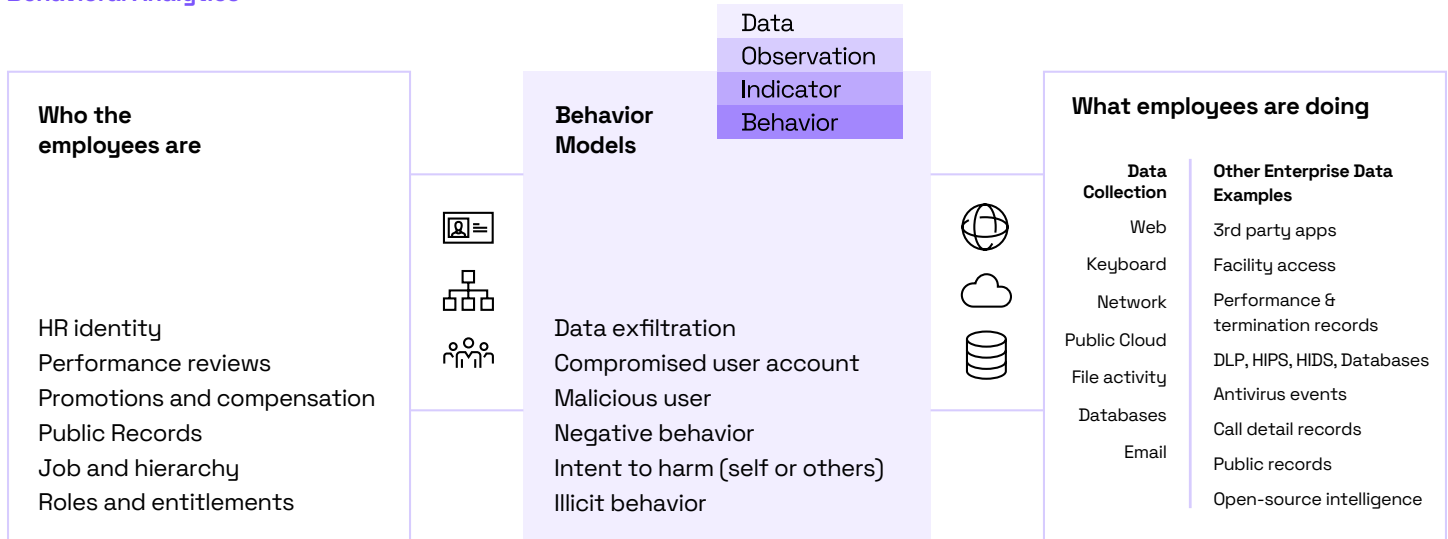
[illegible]

Data
Observation
Indicator
Behavior

Who the employees are

HR identity
Performance reviews
Promotions and compensation
Public Records
Job and hierarchy
Roles and entitlements

Behavior Models

Data exfiltration
Compromised user account
Malicious user
Negative behavior
Intent to harm (self or others)
Illicit behavior

What employees are doing

Data Collection
Web
Keyboard
Network
Public Cloud
File activity
Databases
Email

Other Enterprise Data Examples
3rd party apps
Facility access
Performance & termination records
DLP, HIPS, HIDS, Databases
Antivirus events
Call detail records
Public records
Open-source intelligence